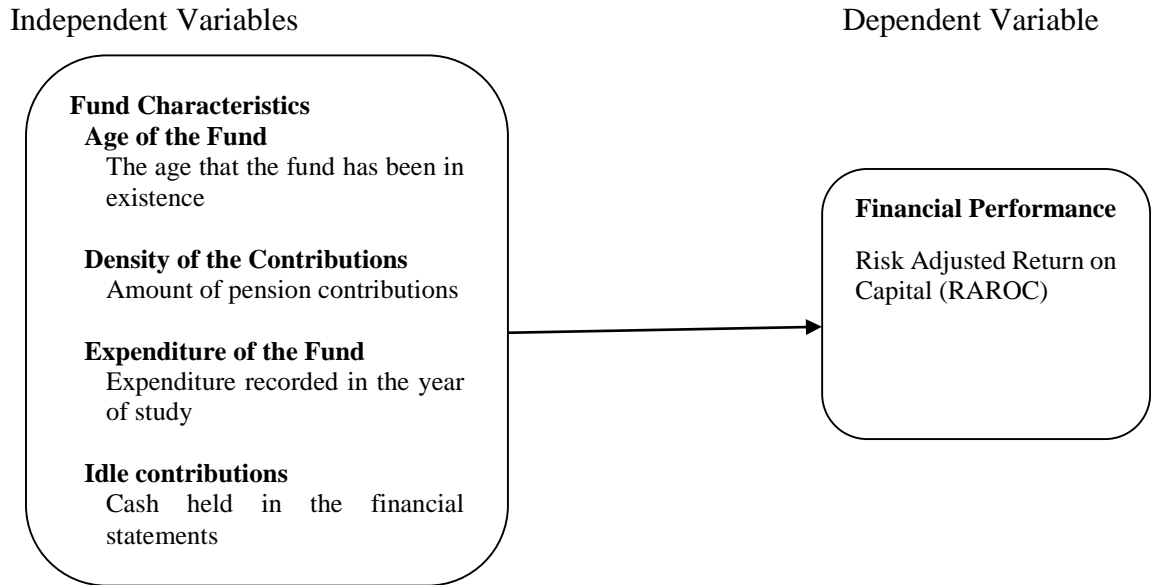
Independent Variables

Dependent Variable

Fund Characteristics

Age of the Fund

The age that the fund has been in existence

Density of the Contributions

Amount of pension contributions

Expenditure of the Fund

Expenditure recorded in the year of study

Idle contributions

Cash held in the financial statements

Financial Performance

Risk Adjusted Return on Capital (RAROC)